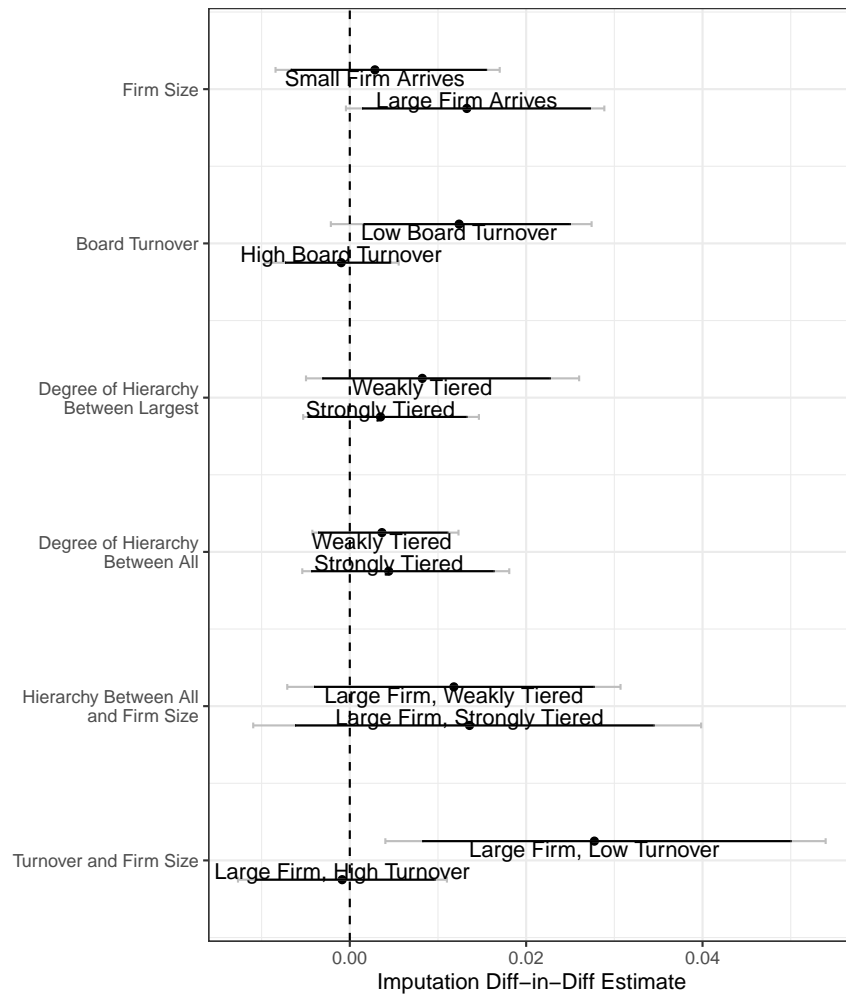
Firm Size
Small Firm Arrives
Large Firm Arrives

Board Turnover
Low Board Turnover
High Board Turnover

Degree of Hierarchy Between Largest
Weakly Tiered
Strongly Tiered

Degree of Hierarchy Between All
Weakly Tiered
Strongly Tiered

Hierarchy Between All and Firm Size
Large Firm, Weakly Tiered
Large Firm, Strongly Tiered

Turnover and Firm Size
Large Firm, Low Turnover
Large Firm, High Turnover

0.00
0.02
0.04
Imputation Diff−in−Diff Estimate